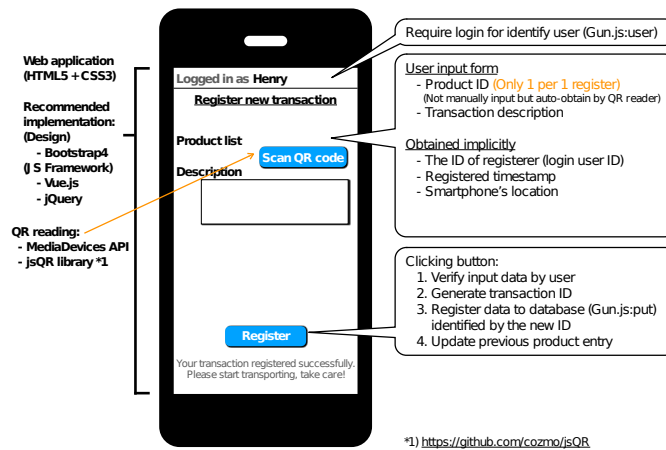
Web application
(HTML5 + CSS3)

Recommended implementation:
(Design)
- Bootstrap4
(JS Framework)
- Vue.js
- jQuery

QR reading:
- MediaDevices API
- jsQR library *1

Logged in as Henry

Register new transaction

Product list

Scan QR code

Description

Register

Your transaction registered successfully.
Please start transporting, take care!

Require login for identify user (Gun.js:user)

User input form
- Product ID (Only 1 per 1 register)
(Not manually input but auto-obtain by QR reader)
- Transaction description

Obtained implicitly
- The ID of registerer (login user ID)
- Registered timestamp
- Smartphone's location

Clicking button:
1. Verify input data by user
2. Generate transaction ID
3. Register data to database (Gun.js:put) identified by the new ID
4. Update previous product entry

*1) https://github.com/cozmo/jsQR